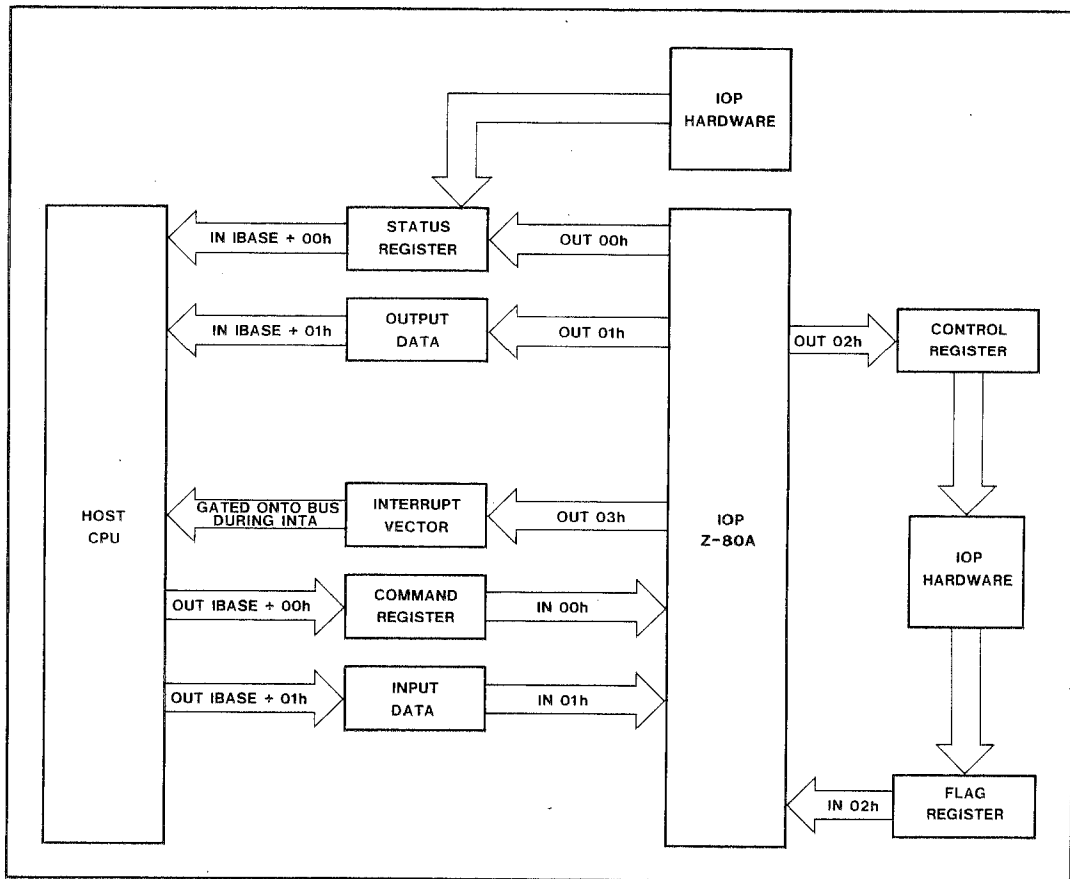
IOP HARDWARE

STATUS REGISTER

IN IBASE + 00h

OUT 00h

OUTPUT DATA

IN IBASE + 01h

OUT 01h

OUT 02h

CONTROL REGISTER

HOST CPU

GATED ONTO BUS DURING INTA

INTERRUPT VECTOR

OUT 03h

IOP Z-80A

IOP HARDWARE

OUT IBASE + 00h

COMMAND REGISTER

IN 00h

OUT IBASE + 01h

INPUT DATA

IN 01h

IN 02h

FLAG REGISTER